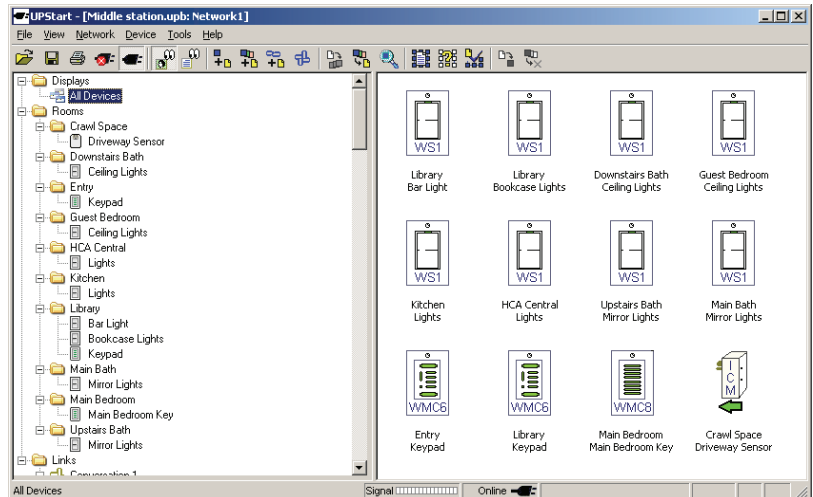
UPStart - [Middle station.upb: Network1]

File View Network Device Tools Help

Displays
All Devices
Rooms
Crawl Space
Driveway Sensor
Downstairs Bath
Ceiling Lights
Entry
Keypad
Guest Bedroom
Ceiling Lights
HCA Central
Lights
Kitchen
Lights
Library
Bar Light
Bookcase Lights
Keypad
Main Bath
Mirror Lights
Main Bedroom
Main Bedroom Key
Upstairs Bath
Mirror Lights
Links
Conversation 1

WS1
Library Bar Light

WS1
Library Bookcase Lights

WS1
Downstairs Bath Ceiling Lights

WS1
Guest Bedroom Ceiling Lights

WS1
Kitchen Lights

WS1
HCA Central Lights

WS1
Upstairs Bath Mirror Lights

WS1
Main Bath Mirror Lights

WMC6
Entry Keypad

WMC6
Library Keypad

WMC8
Main Bedroom Main Bedroom Key

ICM
Crawl Space Driveway Sensor

All Devices
Signal
Online